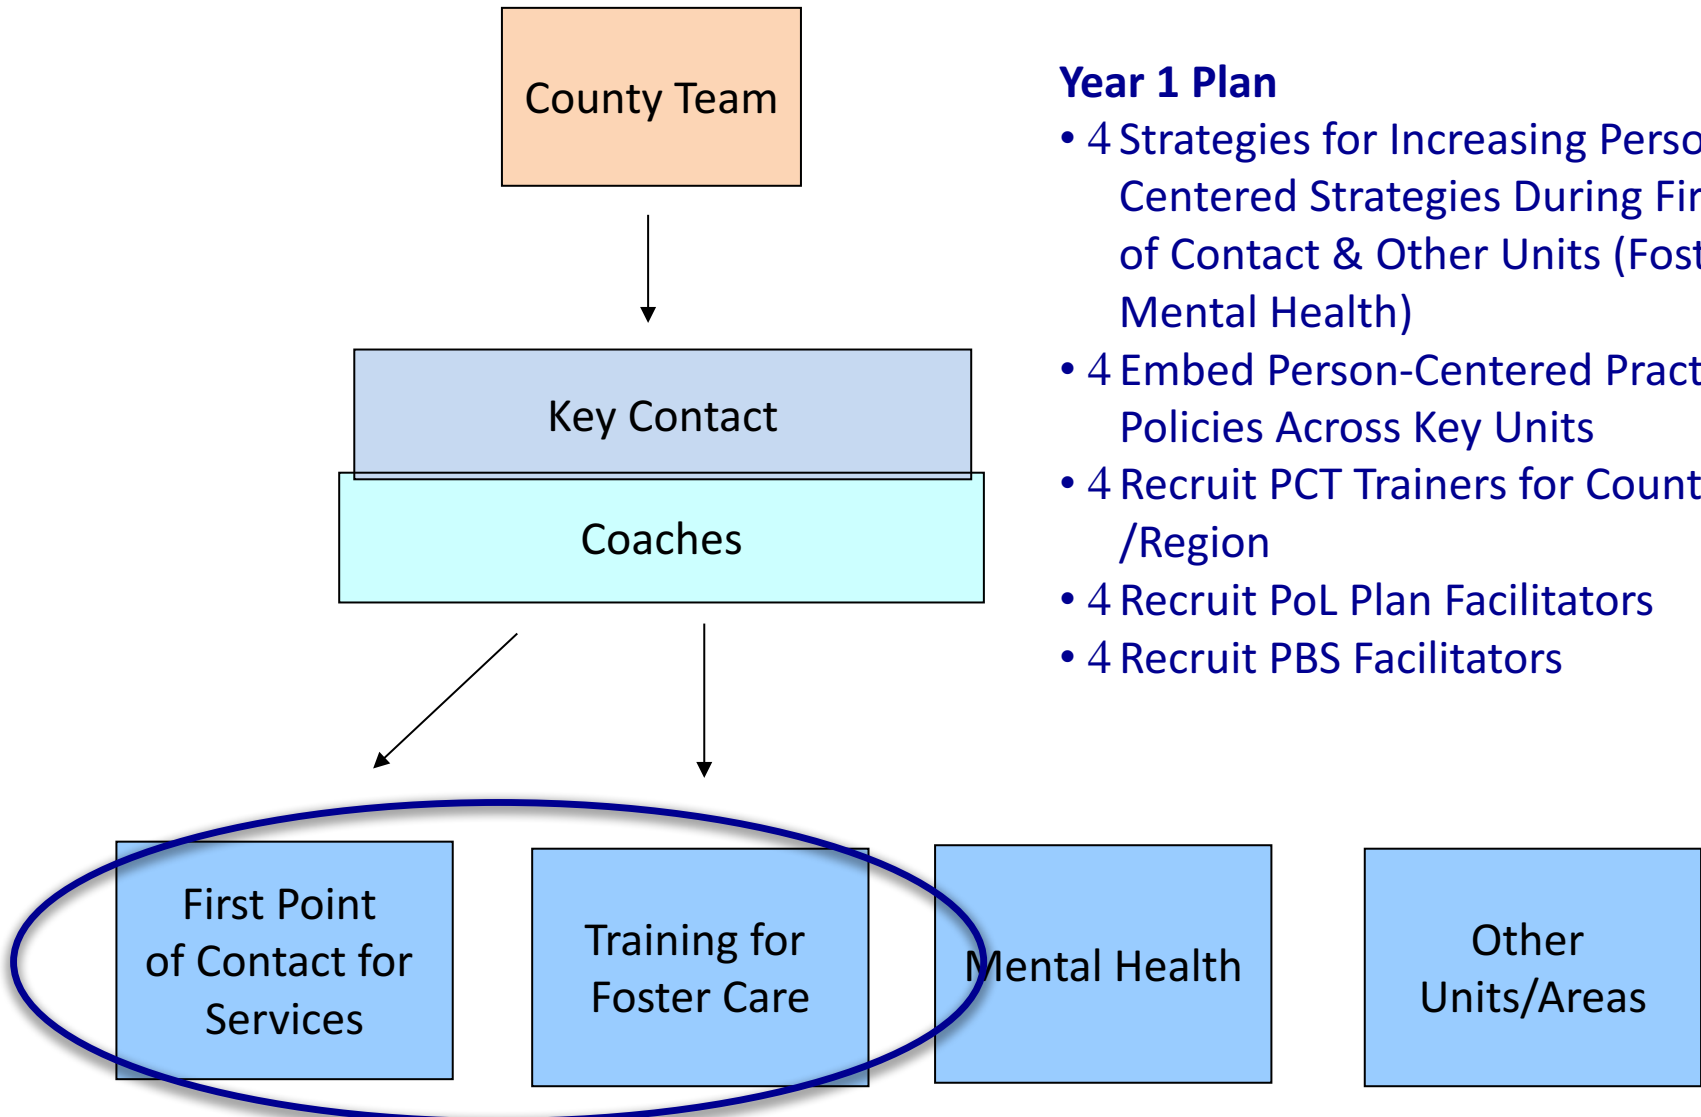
County Team

Key Contact

Coaches

First Point of Contact for Services

Training for Foster Care

Mental Health

Other Units/Areas

**Year 1 Plan**

- 4 Strategies for Increasing Perso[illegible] Centered Strategies During Fir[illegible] of Contact & Other Units (Fost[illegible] Mental Health)
- 4 Embed Person-Centered Pract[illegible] Policies Across Key Units
- 4 Recruit PCT Trainers for Count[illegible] /Region
- 4 Recruit PoL Plan Facilitators
- 4 Recruit PBS Facilitators